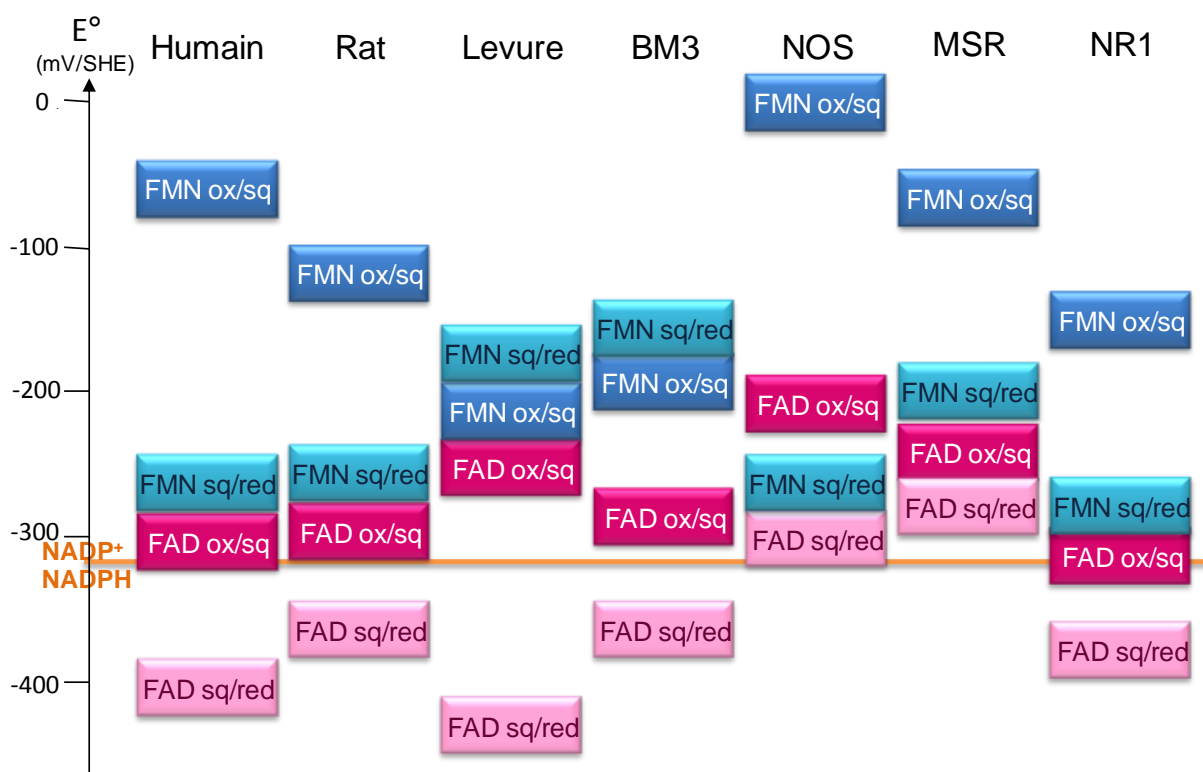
E°
(mV/SHE)

Humain Rat Levure BM3 NOS MSR NR1

0
-100
-200
-300
-400

NADP+
NADPH

Humain: FMN ox/sq, FMN sq/red, FAD ox/sq, FAD sq/red

Rat: FMN ox/sq, FMN sq/red, FAD ox/sq, FAD sq/red

Levure: FMN sq/red, FMN ox/sq, FAD ox/sq, FAD sq/red

BM3: FMN sq/red, FMN ox/sq, FAD ox/sq, FAD sq/red

NOS: FMN ox/sq, FAD ox/sq, FMN sq/red, FAD sq/red

MSR: FMN ox/sq, FMN sq/red, FAD ox/sq, FAD sq/red

NR1: FMN ox/sq, FMN sq/red, FAD ox/sq, FAD sq/red